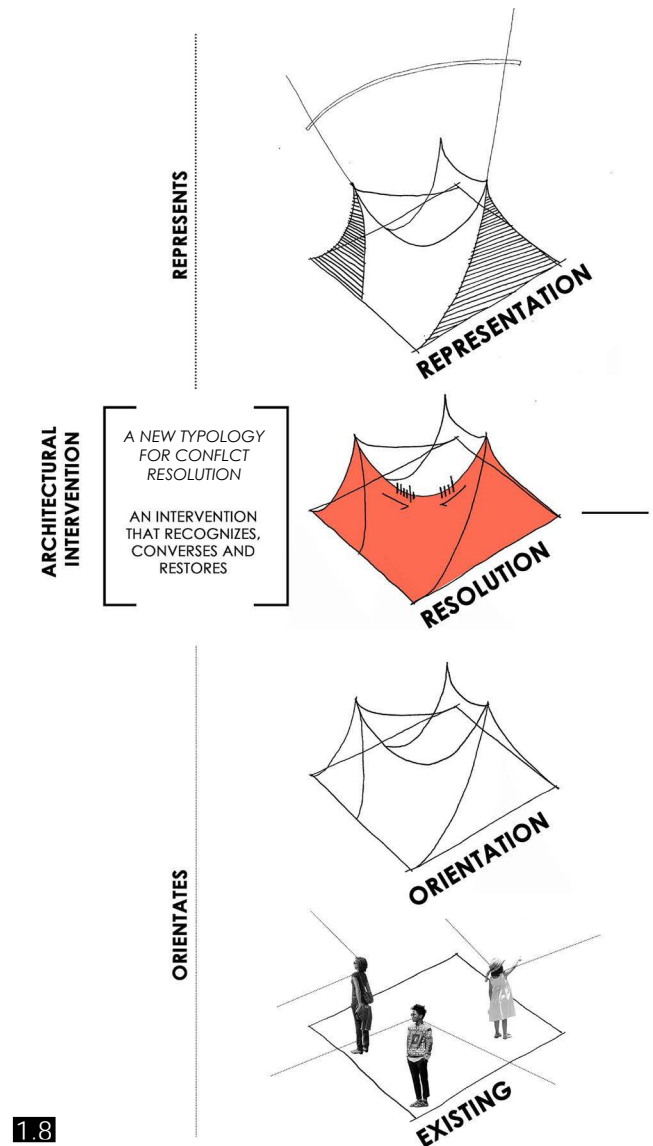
REPRESENTS

REPRESENTATION

ARCHITECTURAL INTERVENTION

A NEW TYPOLOGY FOR CONFLCT RESOLUTION

AN INTERVENTION THAT RECOGNIZES, CONVERSES AND RESTORES

RESOLUTION

ORIENTATES

ORIENTATION

EXISTING

1.8